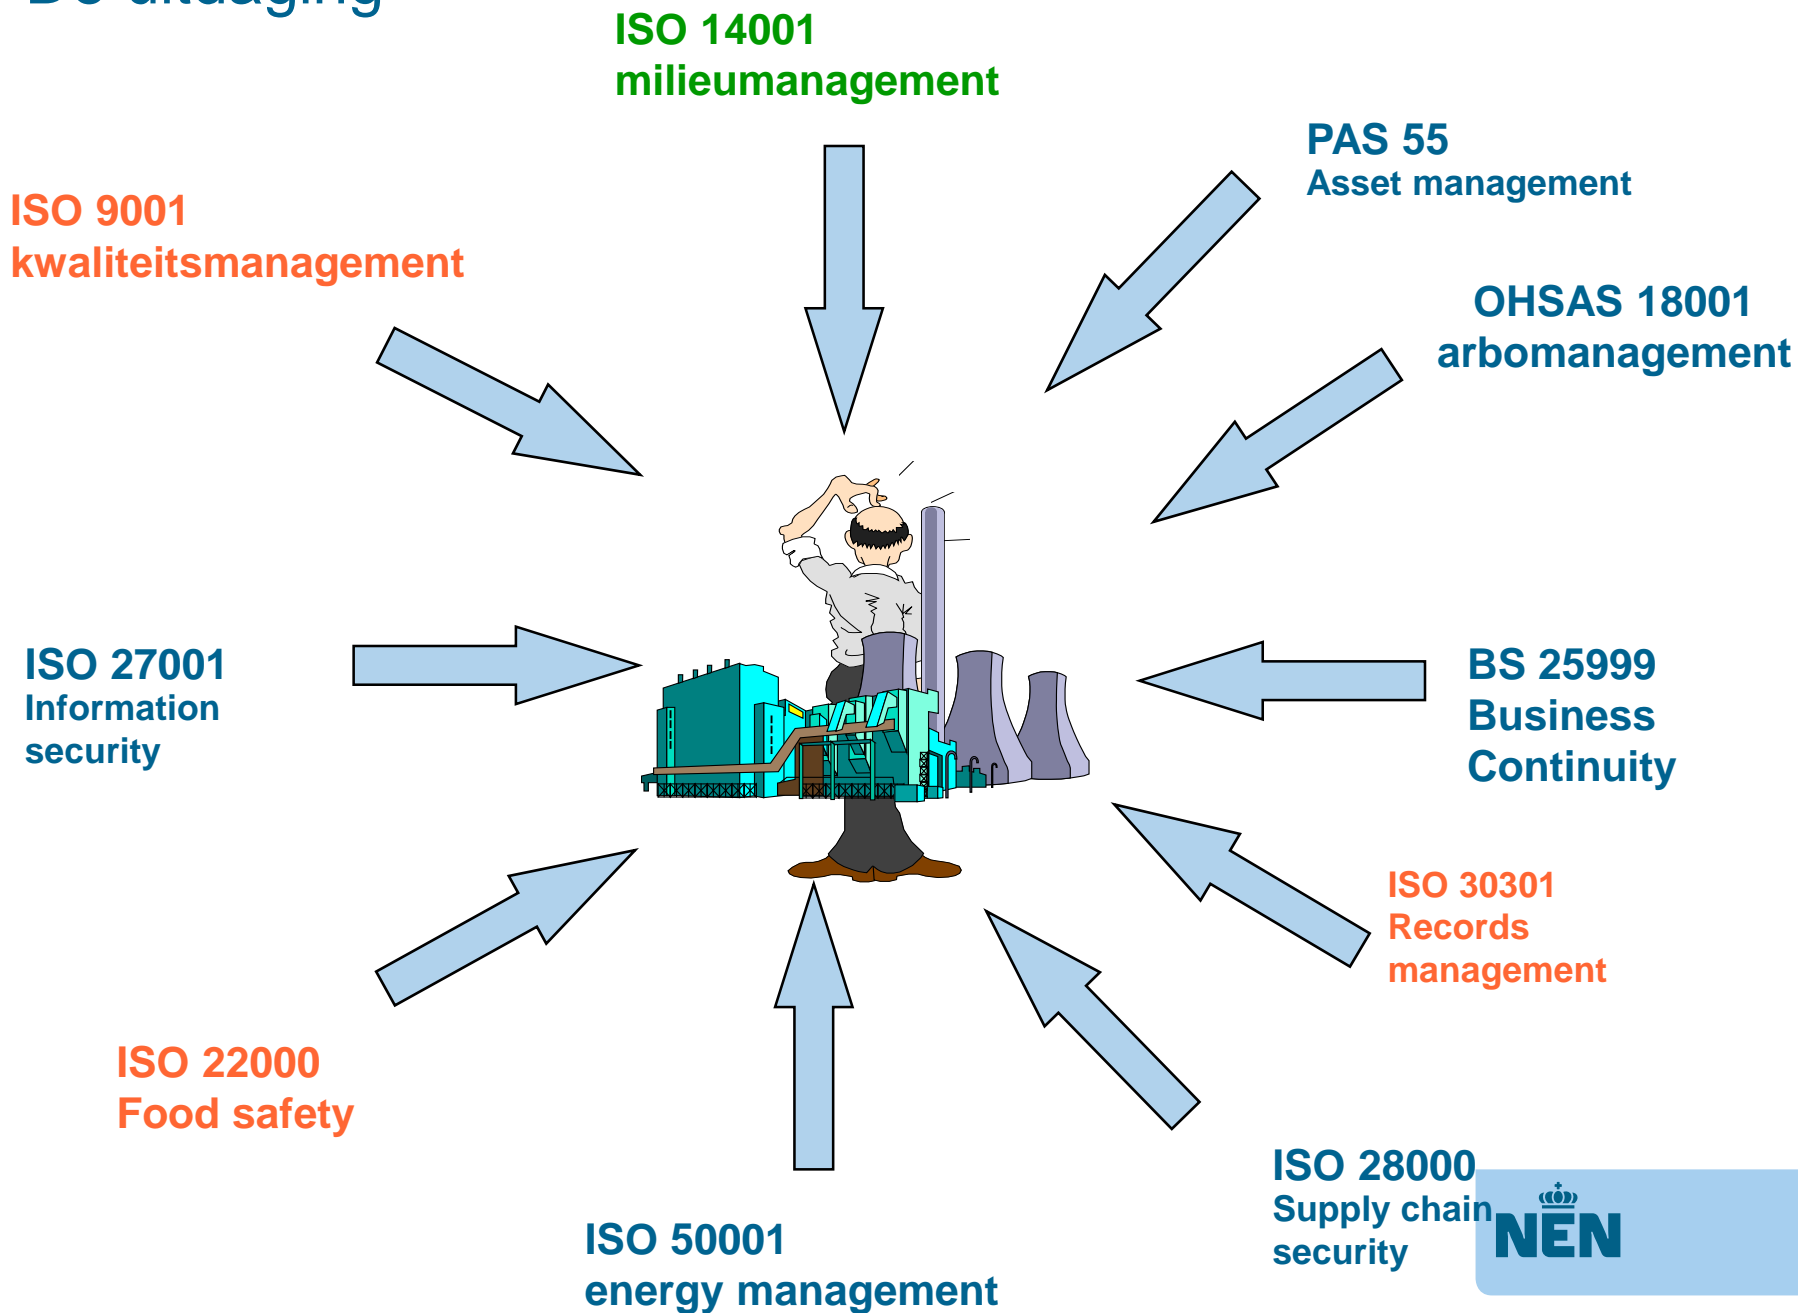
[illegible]

ISO 14001
milieumanagement

PAS 55
Asset management

ISO 9001
kwaliteitsmanagement

OHSAS 18001
arbomanagement

ISO 27001
Information security

BS 25999
Business Continuity

ISO 30301
Records management

ISO 22000
Food safety

ISO 28000
Supply chain security

ISO 50001
energy management

NEN